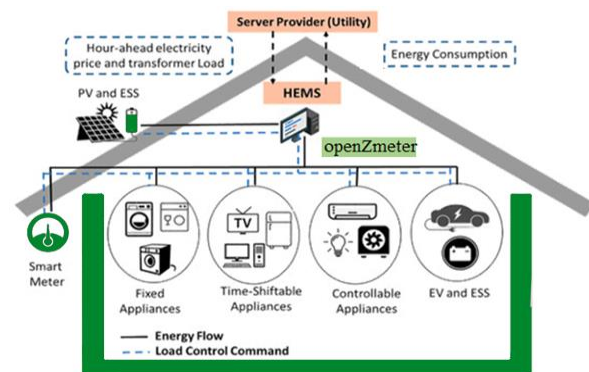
Server Provider (Utility)

Hour-ahead electricity price and transformer Load

Energy Consumption

HEMS

PV and ESS

openZmeter

TV

Smart Meter

Fixed Appliances

Time-Shiftable Appliances

Controllable Appliances

EV and ESS

Energy Flow

Load Control Command